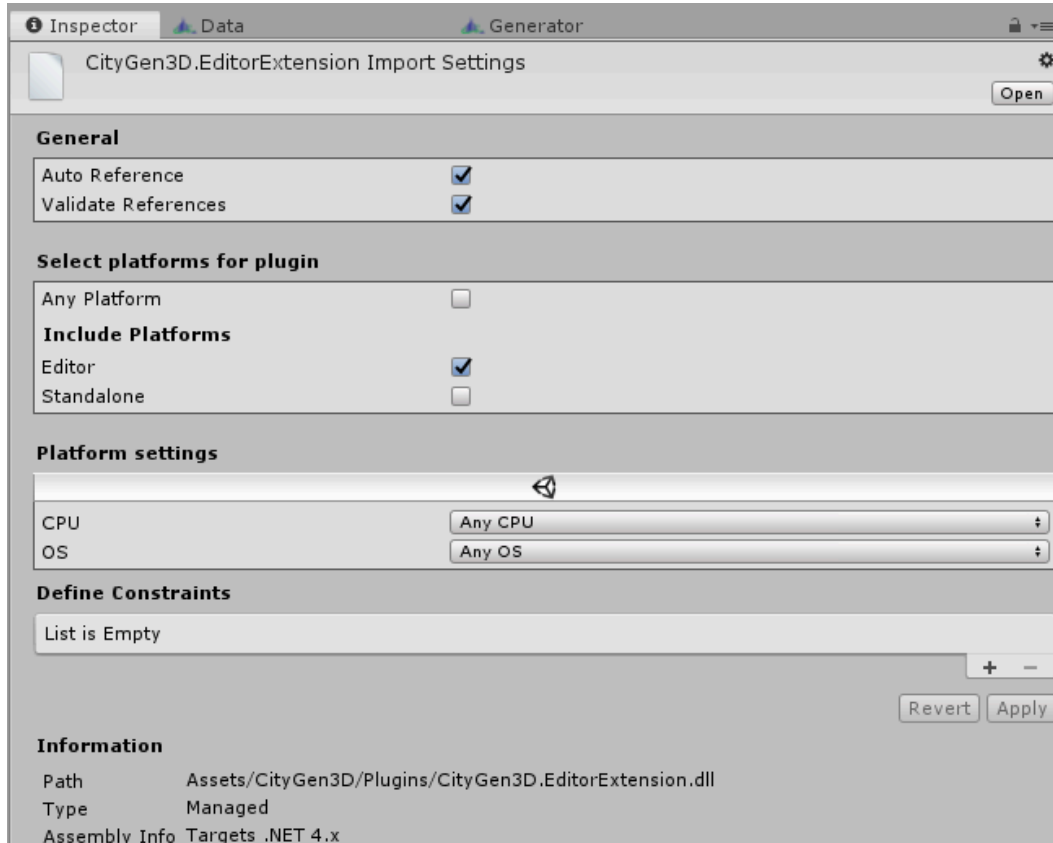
Inspector Data Generator

CityGen3D.EditorExtension Import Settings

Open

General

Auto Reference
Validate References

Select platforms for plugin

Any Platform

Include Platforms

Editor
Standalone

Platform settings

CPU Any CPU
OS Any OS

Define Constraints

List is Empty

+ −

Revert Apply

Information

Path Assets/CityGen3D/Plugins/CityGen3D.EditorExtension.dll
Type Managed
Assembly Info Targets .NET 4.x